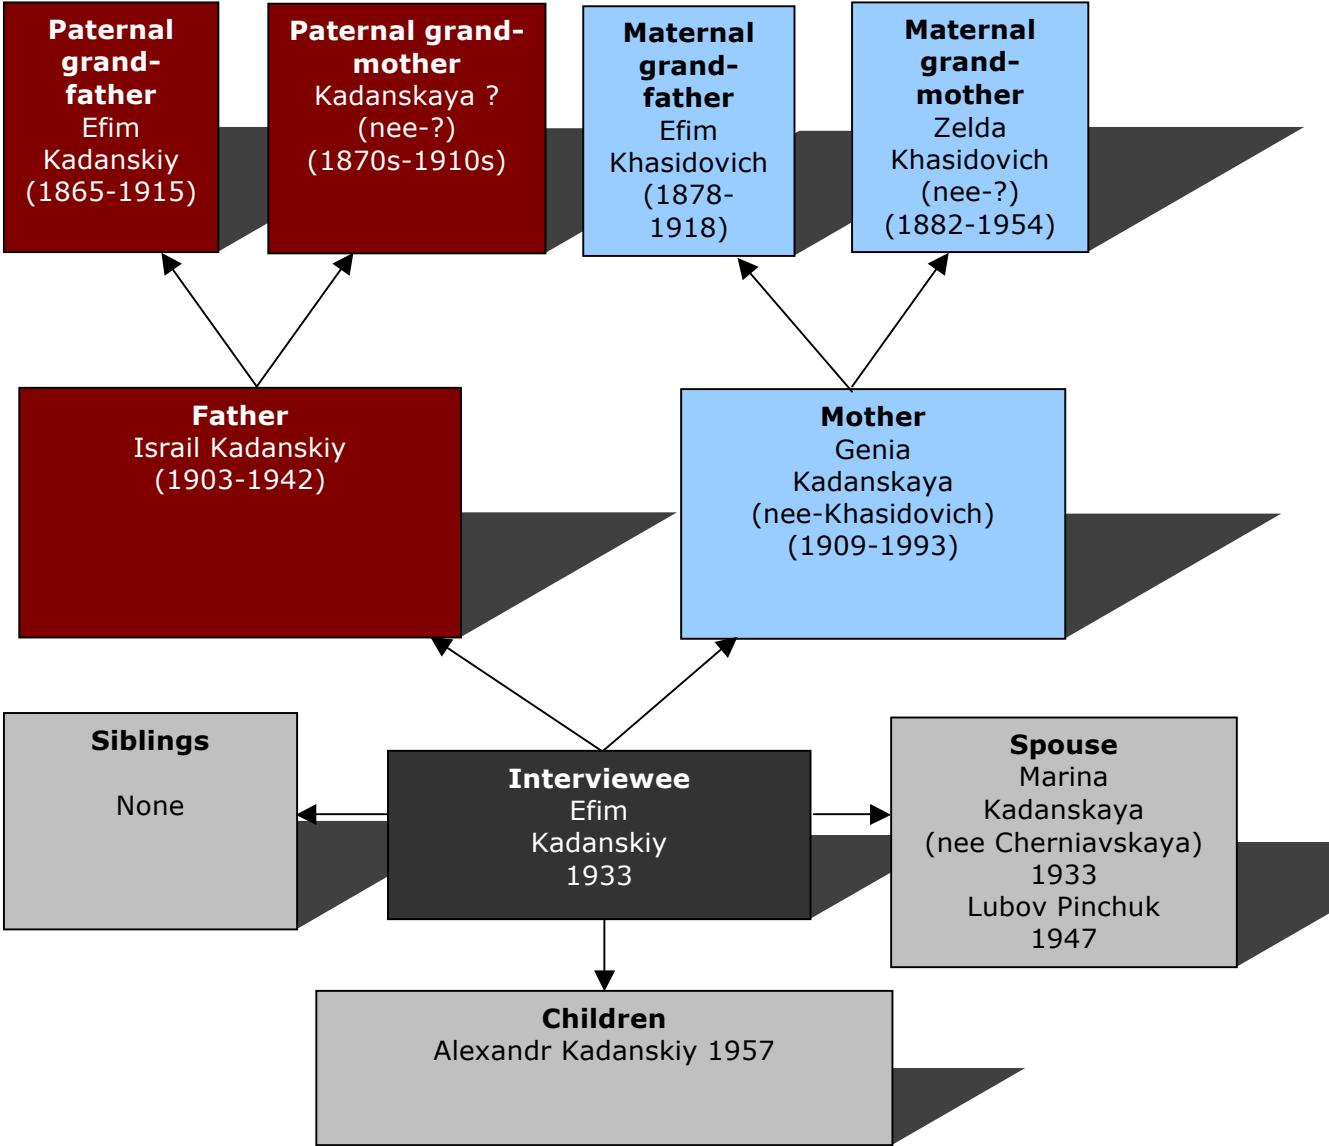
Paternal grandfather
Efim Kadanskiy
(1865-1915)

Paternal grandmother
Kadanskaya ?
(nee-?)
(1870s-1910s)

Maternal grandfather
Efim Khasidovich
(1878-1918)

Maternal grandmother
Zelda Khasidovich
(nee-?)
(1882-1954)

Father
Israil Kadanskiy
(1903-1942)

Mother
Genia Kadanskaya
(nee-Khasidovich)
(1909-1993)

Siblings

None

Interviewee
Efim Kadanskiy
1933

Spouse
Marina Kadanskaya
(nee Cherniavskaya)
1933
Lubov Pinchuk
1947

Children
Alexandr Kadanskiy 1957